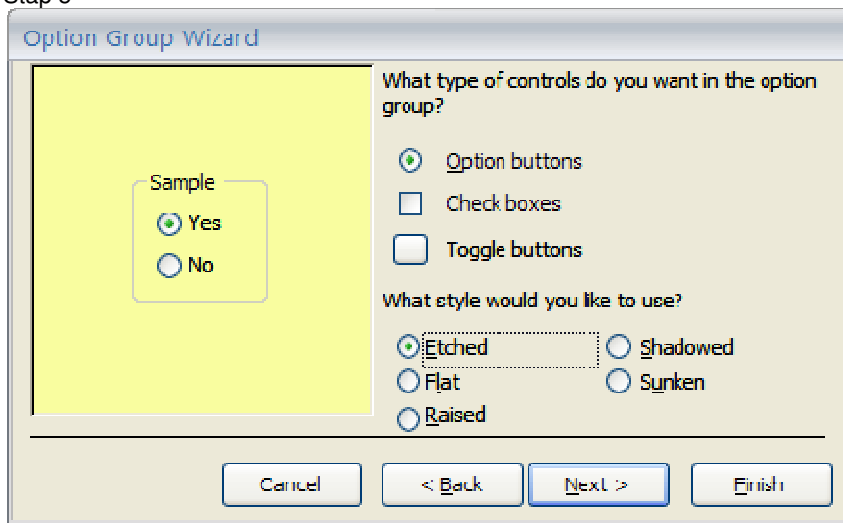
Stap 5

Option Group Wizard

Sample
Yes
No

What type of controls do you want in the option group?

Option buttons
Check boxes
Toggle buttons

What style would you like to use?

Etched
Shadowed
Flat
Sunken
Raised

Cancel
< Back
Next >
Finish